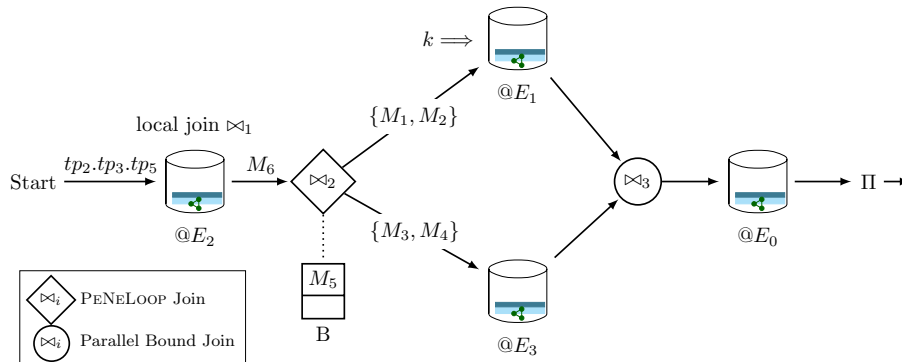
$k \Longrightarrow$

$@E_1$

local join $\bowtie_1$

$\{M_1, M_2\}$

Start $tp_2.tp_3.tp_5$

$M_6$

$\bowtie_2$

$\bowtie_3$

$\Pi$

$@E_2$

$\{M_3, M_4\}$

$@E_0$

$M_5$

B

$@E_3$

$\bowtie_i$ PeNeLoop Join

$\bowtie_i$ Parallel Bound Join